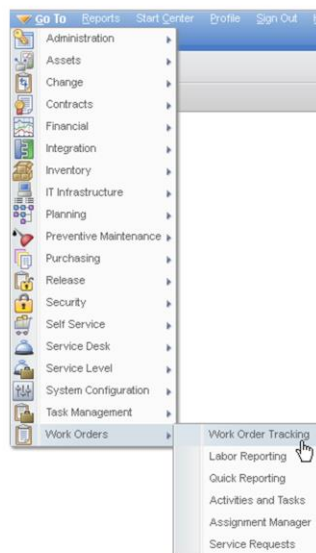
Go To Reports Start Center Profile Sign Out

Administration
Assets
Change
Contracts
Financial
Integration
Inventory
IT Infrastructure
Planning
Preventive Maintenance
Purchasing
Release
Security
Self Service
Service Desk
Service Level
System Configuration
Task Management
Work Orders

Work Order Tracking
Labor Reporting
Quick Reporting
Activities and Tasks
Assignment Manager
Service Requests